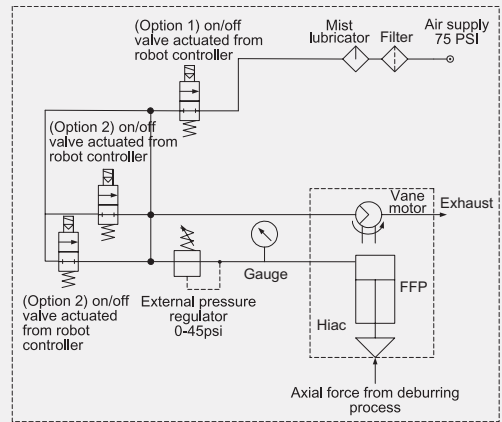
(Option 1) on/off valve actuated from robot controller

Mist lubricator

Filter

Air supply 75 PSI

(Option 2) on/off valve actuated from robot controller

Vane motor

Exhaust

Gauge

FFP

Hiac

(Option 2) on/off valve actuated from robot controller

External pressure regulator 0-45psi

Axial force from deburring process